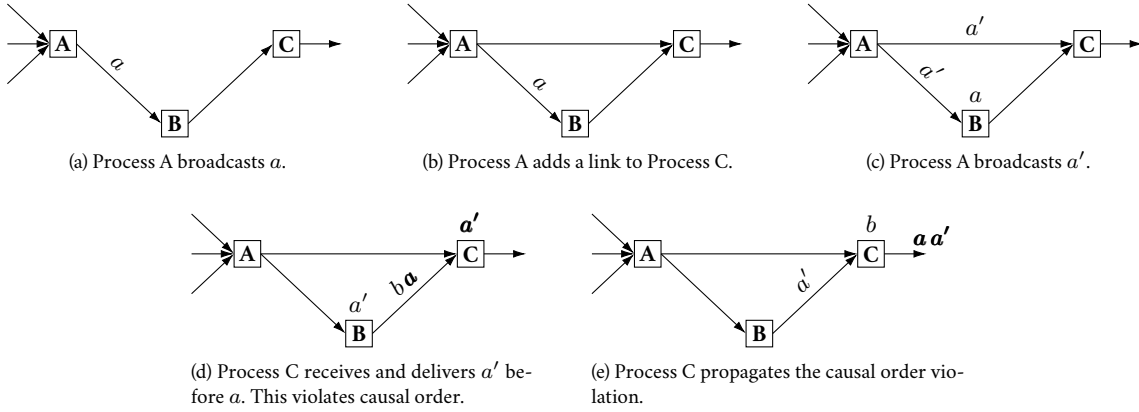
A $a$ B C

(a) Process A broadcasts $a$.

A $a$ B C

(b) Process A adds a link to Process C.

A $a'$ $a'$ $a$ B C

(c) Process A broadcasts $a'$.

A $a'$ $b\,\boldsymbol{a}$ $\boldsymbol{a'}$ B C

(d) Process C receives and delivers $a'$ before $a$. This violates causal order.

A $a'$ $b$ B C $\boldsymbol{a\,a'}$

(e) Process C propagates the causal order violation.